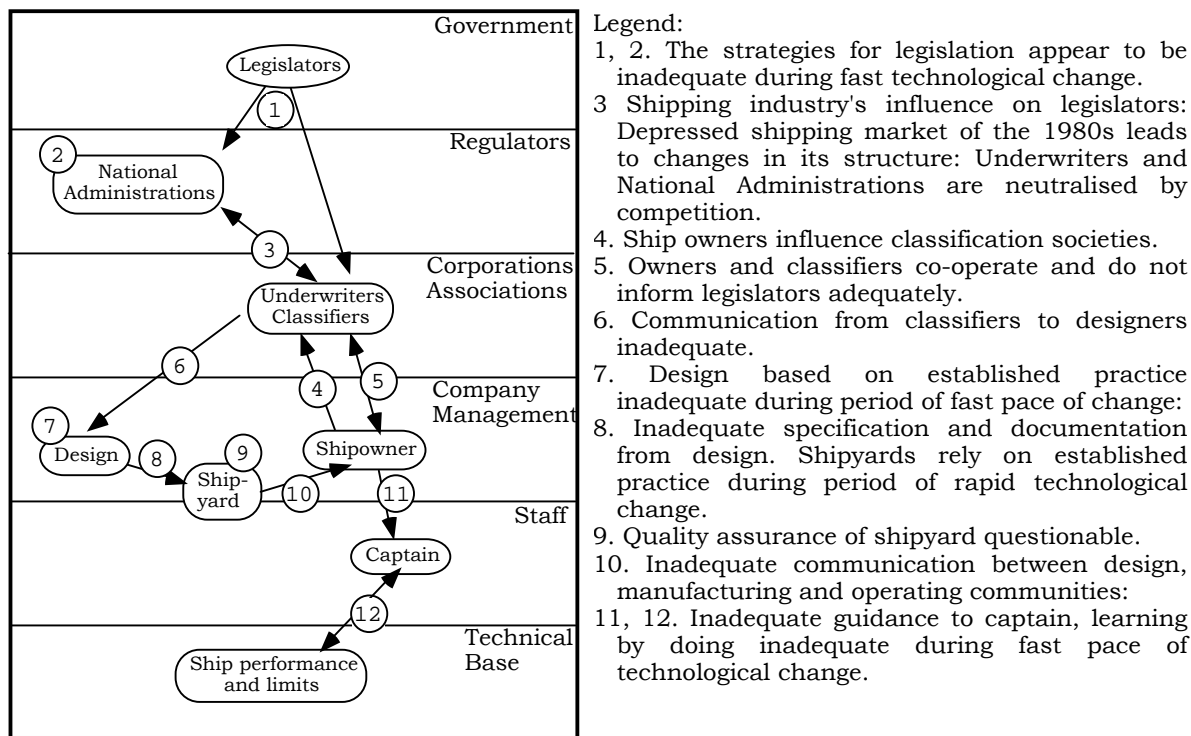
Government

Legislators

1

Regulators

2

National Administrations

3

Corporations Associations

Underwriters Classifiers

6

4

5

Company Management

7

Design

8

9

Ship-yard

Shipowner

10

11

Staff

Captain

12

Technical Base

Ship performance and limits

Legend:
1, 2. The strategies for legislation appear to be inadequate during fast technological change.
3 Shipping industry's influence on legislators: Depressed shipping market of the 1980s leads to changes in its structure: Underwriters and National Administrations are neutralised by competition.
4. Ship owners influence classification societies.
5. Owners and classifiers co-operate and do not inform legislators adequately.
6. Communication from classifiers to designers inadequate.
7. Design based on established practice inadequate during period of fast pace of change:
8. Inadequate specification and documentation from design. Shipyards rely on established practice during period of rapid technological change.
9. Quality assurance of shipyard questionable.
10. Inadequate communication between design, manufacturing and operating communities:
11, 12. Inadequate guidance to captain, learning by doing inadequate during fast pace of technological change.